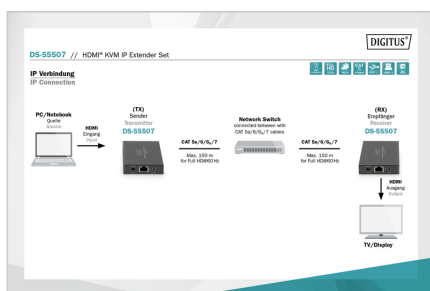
DIGITUS®

DS-55507 // HDMI® KVM IP Extender Set

IP Verbindung
IP Connection

PC/Notebook
Quelle
Source

HDMI
Eingang
Input

(TX)
Sender
Transmitter
DS-55507

CAT 5e/6/$6_A$/7
Max. 150 m
for Full HD/60Hz

Network Switch
connected between with
CAT 5e/6/$6_A$/7 cables

CAT 5e/6/$6_A$/7
Max. 150 m
for Full HD/60Hz

(RX)
Empfänger
Receiver
DS-55507

HDMI
Ausgang
Output

TV/Display